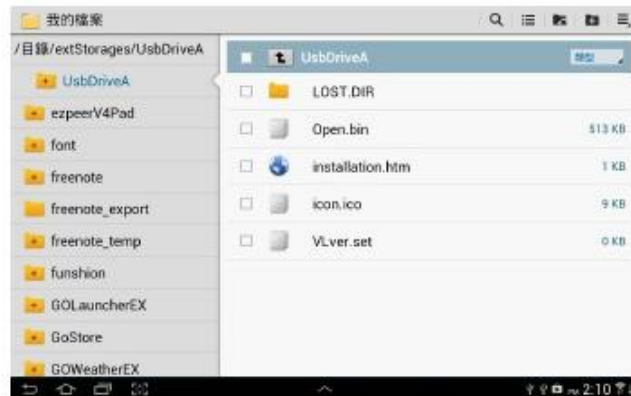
我的檔案

/目錄/extStorages/UsbDriveA

UsbDriveA

ezpeerV4Pad

font

freenote

freenote_export

freenote_temp

funshion

GOLauncherEX

GoStore

GOWeatherEX

UsbDriveA

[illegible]

LOST.DIR

Open.bin 513 KB

installation.htm 1 KB

icon.ico 9 KB

VLver.set 0 KB

2:10